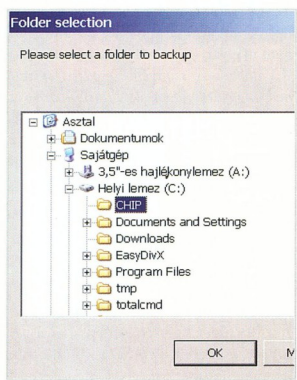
Folder selection

Please select a folder to backup

Asztal
Dokumentumok
Sajátgép
3,5"-es hajlékonylemez (A:)
Helyi lemez (C:)
CHIP
Documents and Settings
Downloads
EasyDivX
Program Files
tmp
totalcmd

OK
M